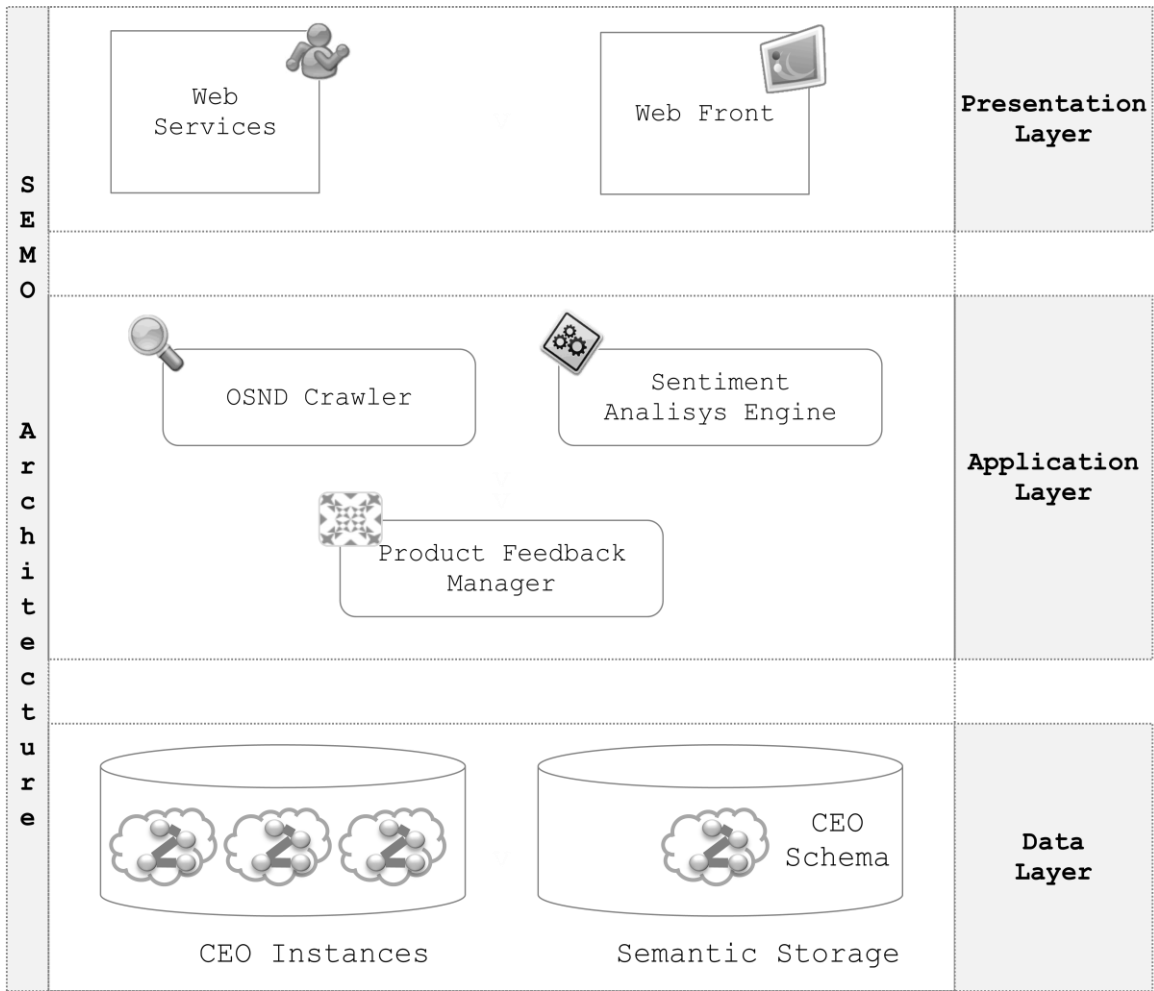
SEMO Architecture

Web Services

Web Front

Presentation Layer

OSND Crawler

Sentiment Analisys Engine

Product Feedback Manager

Application Layer

CEO Schema

CEO Instances

Semantic Storage

Data Layer